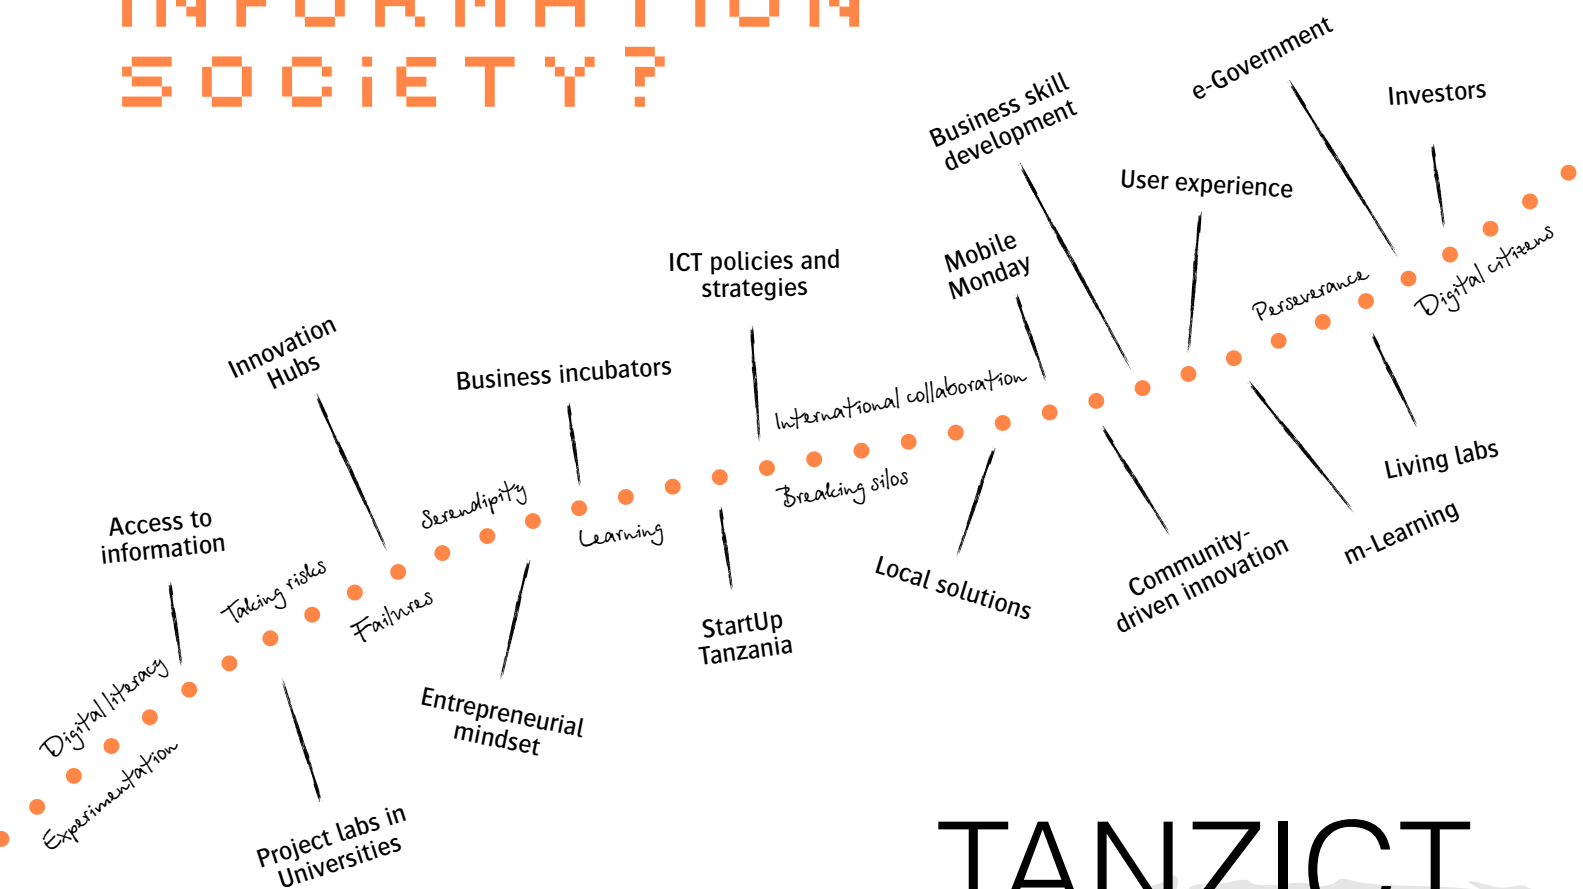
INFORMATION SOCIETY?

Business skill development

e-Government

Investors

User experience

Mobile Monday

ICT policies and strategies

Innovation Hubs

Business incubators

International collaboration

Perseverance

Digital citizens

Serendipity

Learning

Breaking silos

Access to information

Taking risks

Failures

Living labs

Digital literacy

Experimentation

Local solutions

Community-driven innovation

m-Learning

StartUp Tanzania

Entrepreneurial mindset

Project labs in Universities

TANZICT